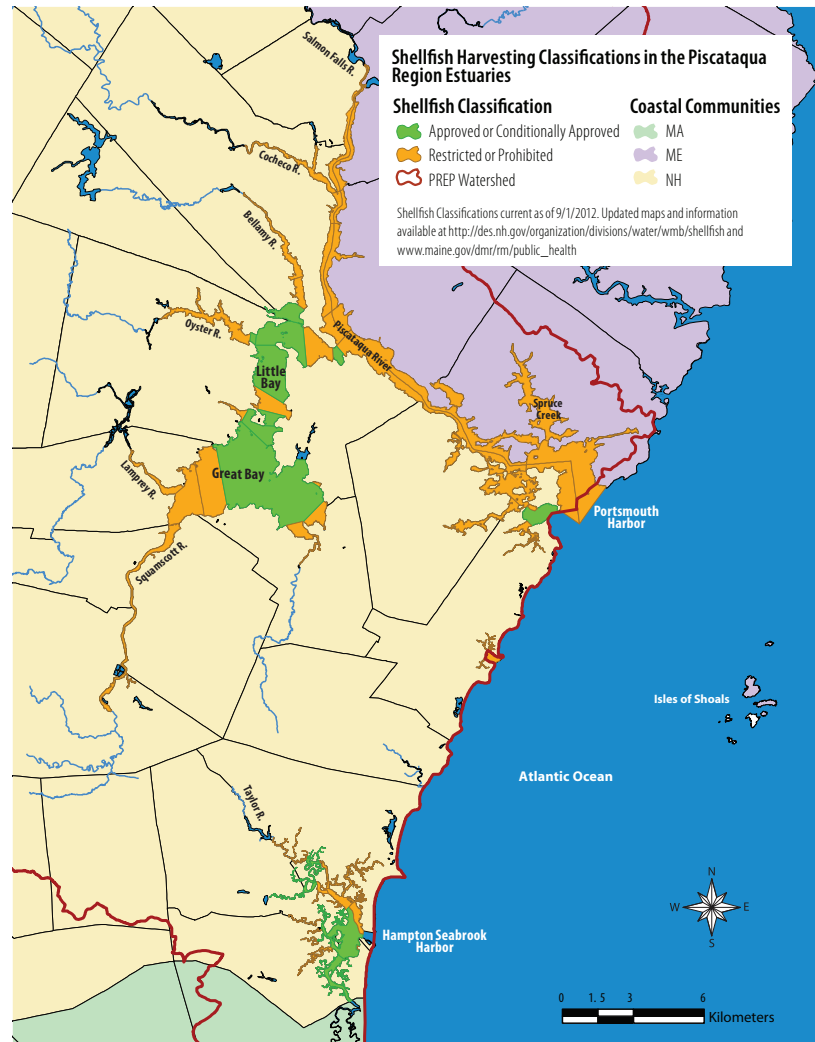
Shellfish Harvesting Classifications in the Piscataqua Region Estuaries

Shellfish Classification
Approved or Conditionally Approved
Restricted or Prohibited
PREP Watershed

Coastal Communities
MA
ME
NH

Shellfish Classifications current as of 9/1/2012. Updated maps and information available at http://des.nh.gov/organization/divisions/water/wmb/shellfish and www.maine.gov/dmr/rm/public_health

Salmon Falls R.
Cocheco R.
Bellamy R.
Oyster R.
Piscataqua River
Little Bay
Great Bay
Lamprey R.
Squamscott R.
Spruce Creek
Portsmouth Harbor
Isles of Shoals
Atlantic Ocean
Taylor R.
Hampton Seabrook Harbor

N
W
E
S

0 1.5 3 6
Kilometers